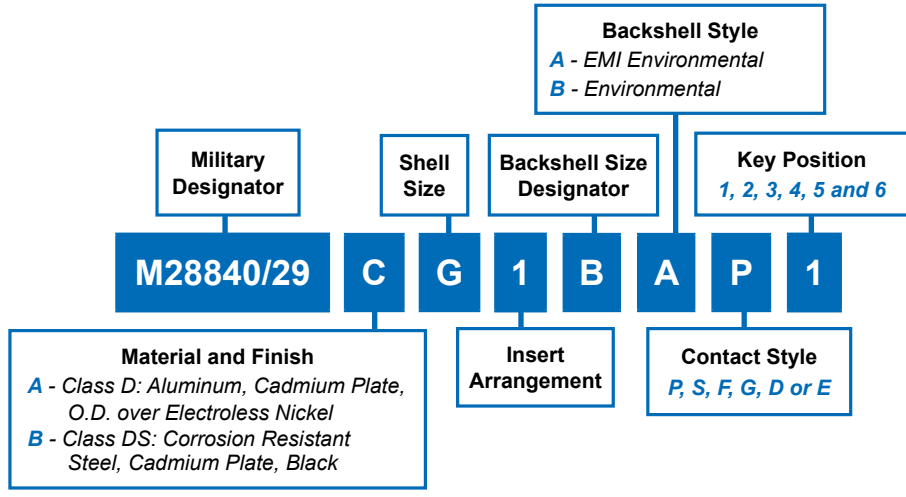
Backshell Style
A - EMI Environmental
B - Environmental

Military Designator

Shell Size

Backshell Size Designator

Key Position
1, 2, 3, 4, 5 and 6

M28840/29 C G 1 B A P 1

Material and Finish
A - Class D: Aluminum, Cadmium Plate, O.D. over Electroless Nickel
B - Class DS: Corrosion Resistant Steel, Cadmium Plate, Black

Insert Arrangement

Contact Style
P, S, F, G, D or E